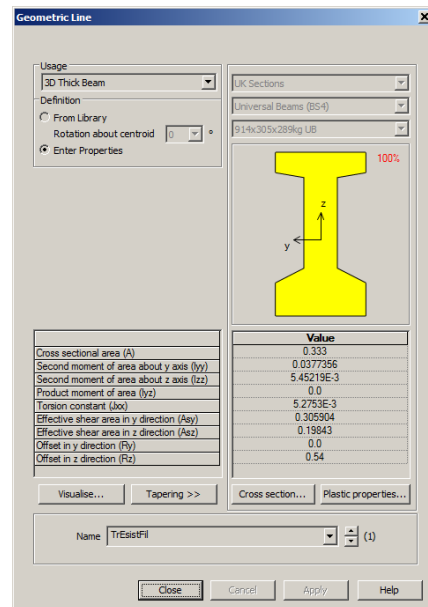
Geometric Line

Usage
3D Thick Beam
Definition
From Library
Rotation about centroid 0 °
Enter Properties

UK Sections
Universal Beams (BS4)
914x305x289kg UB

100%

z
y

| | Value |
|---|---|
| Cross sectional area (A) | 0.333 |
| Second moment of area about y axis (Iyy) | 0.0377356 |
| Second moment of area about z axis (Izz) | 5.45219E-3 |
| Product moment of area (Iyz) | 0.0 |
| Torsion constant (Jxx) | 5.2753E-3 |
| Effective shear area in y direction (Asy) | 0.305904 |
| Effective shear area in z direction (Asz) | 0.19843 |
| Offset in y direction (Ry) | 0.0 |
| Offset in z direction (Rz) | 0.54 |

Visualise... Tapering >> Cross section... Plastic properties...

Name TrEsistFil (1)

Close Cancel Apply Help